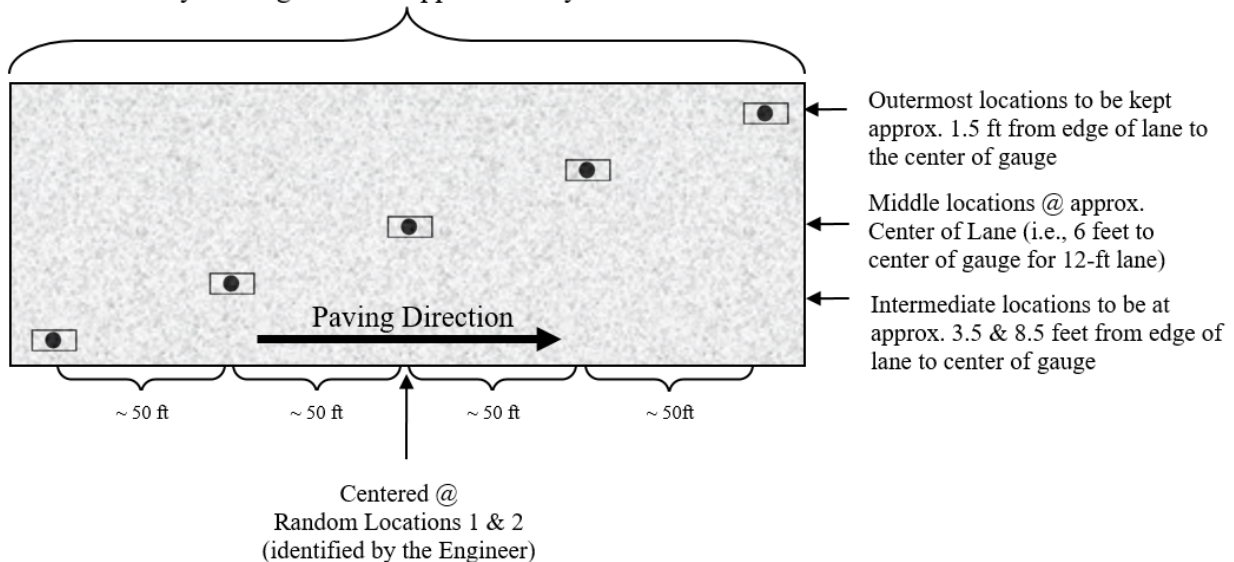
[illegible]

Outermost locations to be kept approx. 1.5 ft from edge of lane to the center of gauge

Middle locations @ approx. Center of Lane (i.e., 6 feet to center of gauge for 12-ft lane)

Intermediate locations to be at approx. 3.5 & 8.5 feet from edge of lane to center of gauge

Paving Direction

~ 50 ft

~ 50 ft

~ 50 ft

~ 50ft

Centered @
Random Locations 1 & 2
(identified by the Engineer)